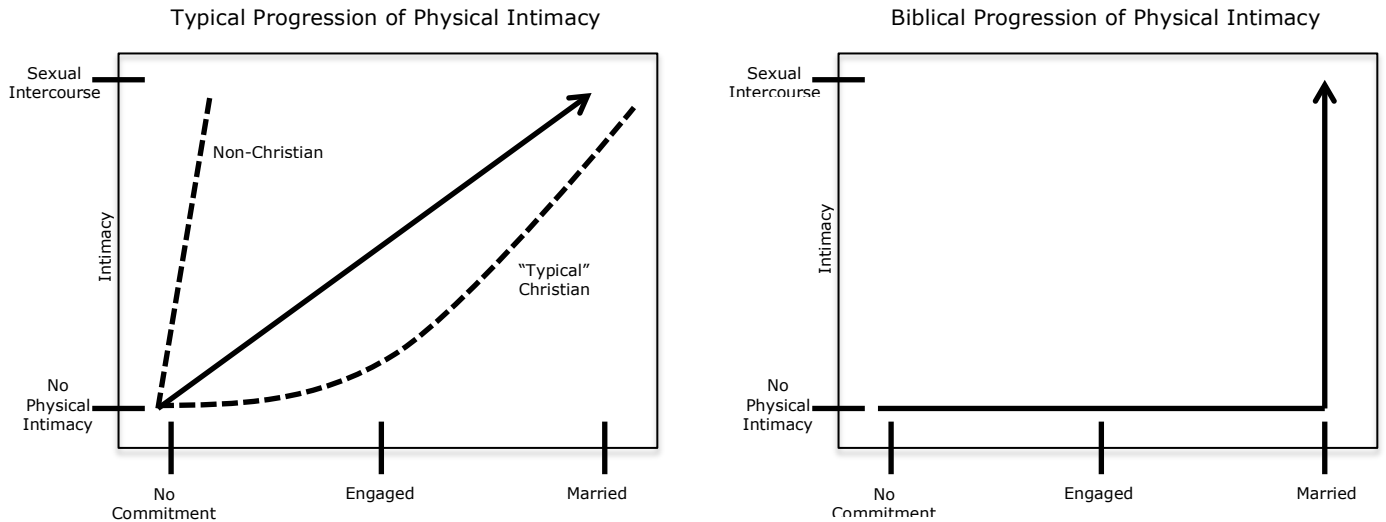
Typical Progression of Physical Intimacy

Sexual Intercourse

Non-Christian

Intimacy

"Typical" Christian

No Physical Intimacy

No Commitment

Engaged

Married

Biblical Progression of Physical Intimacy

Sexual Intercourse

Intimacy

No Physical Intimacy

No Commitment

Engaged

Married